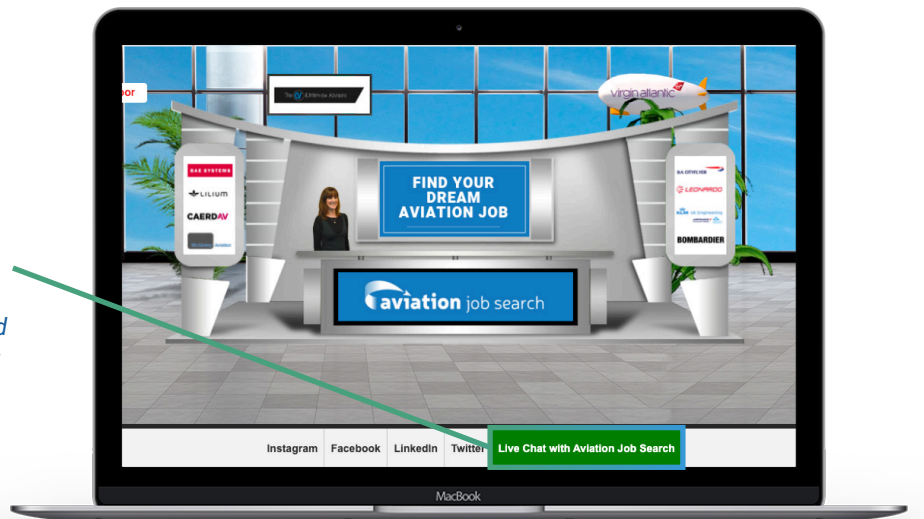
d

oor

virgin atlantic

BAE SYSTEMS

LILIUM

CAERDAV

FIND YOUR DREAM AVIATION JOB

BA CITYFLYER

LEONARDO

BOMBARDIER

aviation job search

Instagram Facebook LinkedIn Twitter Live Chat with Aviation Job Search

MacBook